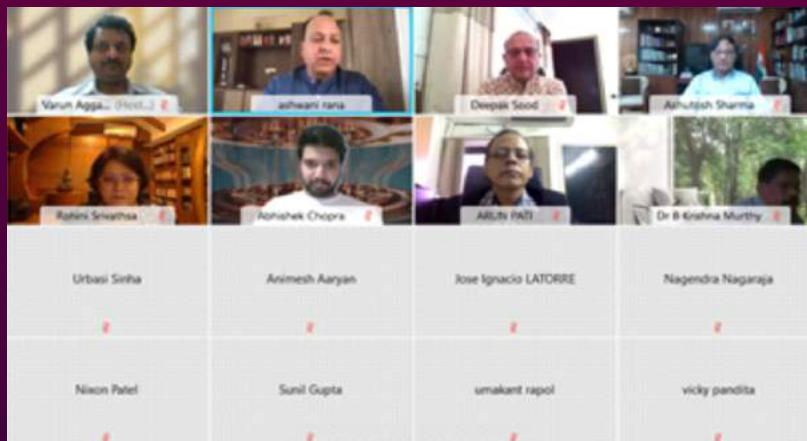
Varun Agga... (Host)

ashwani rana

Deepak Sood

Ashutosh Sharma

Rohini Srivathsa

Abhishek Chopra

ARUN PATI

Dr B Krishna Murthy

Urbasi Sinha

Animesh Aaryan

Jose Ignacio LATORRE

Nagendra Nagaraja

Nixon Patel

Sunil Gupta

umakant rapol

vicky pandita